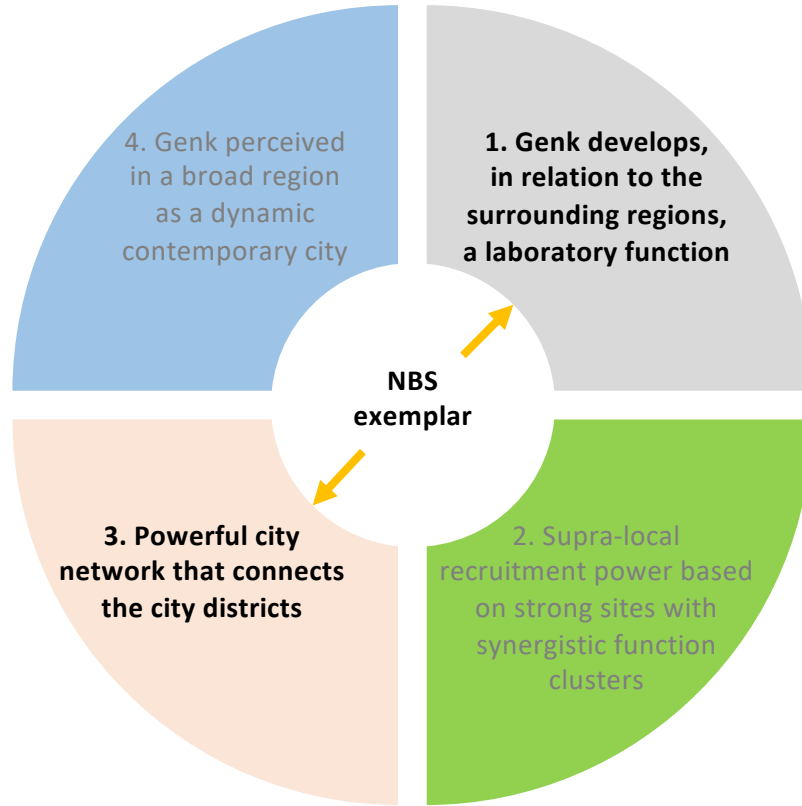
4. Genk perceived in a broad region as a dynamic contemporary city

1. Genk develops, in relation to the surrounding regions, a laboratory function

NBS exemplar

3. Powerful city network that connects the city districts

2. Supra-local recruitment power based on strong sites with synergistic function clusters